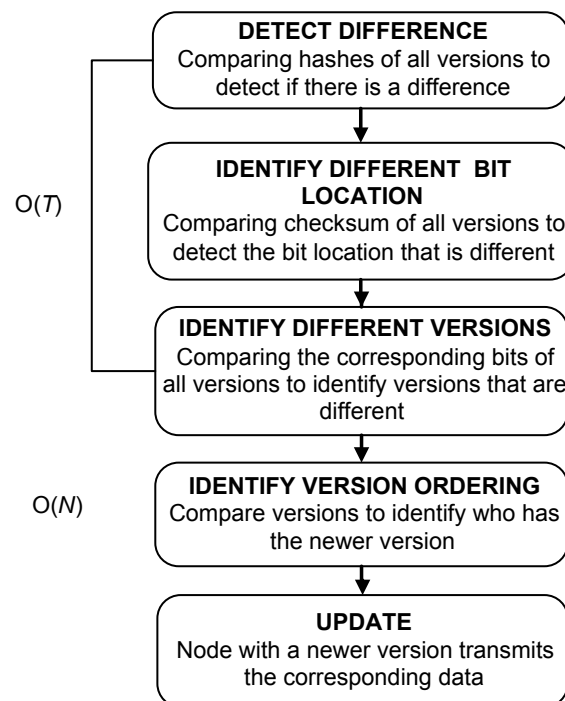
DETECT DIFFERENCE
Comparing hashes of all versions to detect if there is a difference

IDENTIFY DIFFERENT BIT LOCATION
Comparing checksum of all versions to detect the bit location that is different

O($T$)

IDENTIFY DIFFERENT VERSIONS
Comparing the corresponding bits of all versions to identify versions that are different

O($N$)

IDENTIFY VERSION ORDERING
Compare versions to identify who has the newer version

UPDATE
Node with a newer version transmits the corresponding data